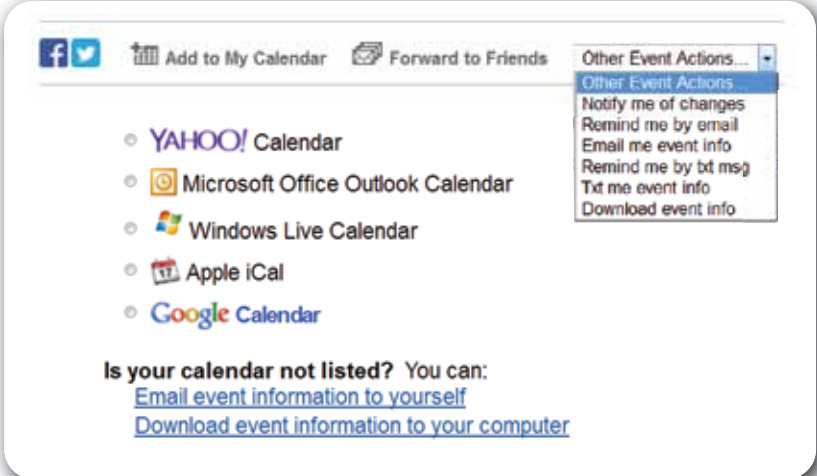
Add to My Calendar Forward to Friends Other Event Actions...

Other Event Actions...
Notify me of changes
Remind me by email
Email me event info
Remind me by txt msg
Txt me event info
Download event info

YAHOO! Calendar
Microsoft Office Outlook Calendar
Windows Live Calendar
Apple iCal
Google Calendar

Is your calendar not listed? You can:
Email event information to yourself
Download event information to your computer